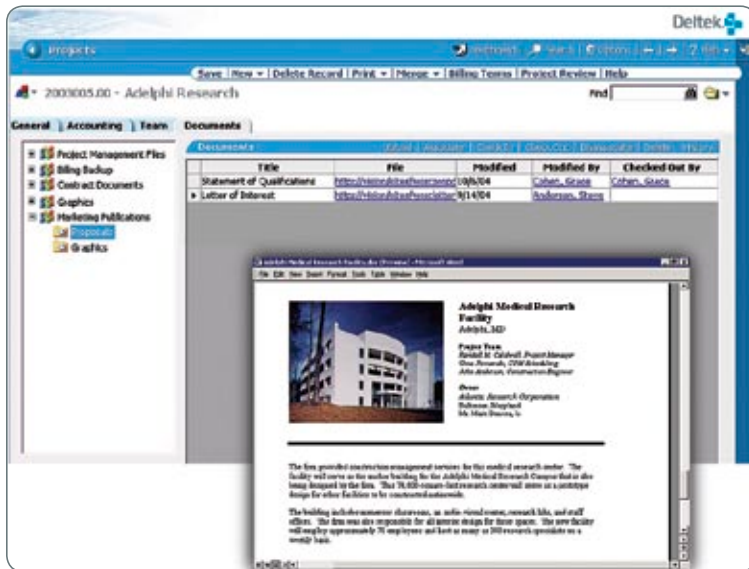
Deltek

Projects

Save | New | Delete Record | Print | Merge | Billing Terms | Project Review | Help

2003005.00 - Adelphi Research

Find

General | Accounting | Team | Documents

Project Management Files
Billing Backup
Contract Documents
Graphics
Marketing Publications
Proposals
Graphics

Documents

| | Title | File | Modified | Modified By | Checked Out By |
|---|---|---|---|---|---|
| | Statement of Qualifications | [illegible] | 10/6/04 | Cohen, Grace | Cohen, Grace |
| ▸ | Letter of Interest | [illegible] | 9/14/04 | Anderson, Steve | |

Adelphi Medical Research Facility
Adelphi, MD

Project Team
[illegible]

Owner
Adelphi Research Corporation
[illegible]

The firm provided construction management services for this medical research center. The facility will serve as the anchor building for the Adelphi Medical Research Campus that is also being designed by the firm. This 78,000-square-foot research center will serve as a prototype design for other facilities to be constructed nationwide.

The building includes numerous classrooms, an audio-visual center, research labs, and staff offices. The firm was also responsible for all interior design for these spaces. The new facility will employ approximately 70 employees and host as many as 300 research specialists on a weekly basis.